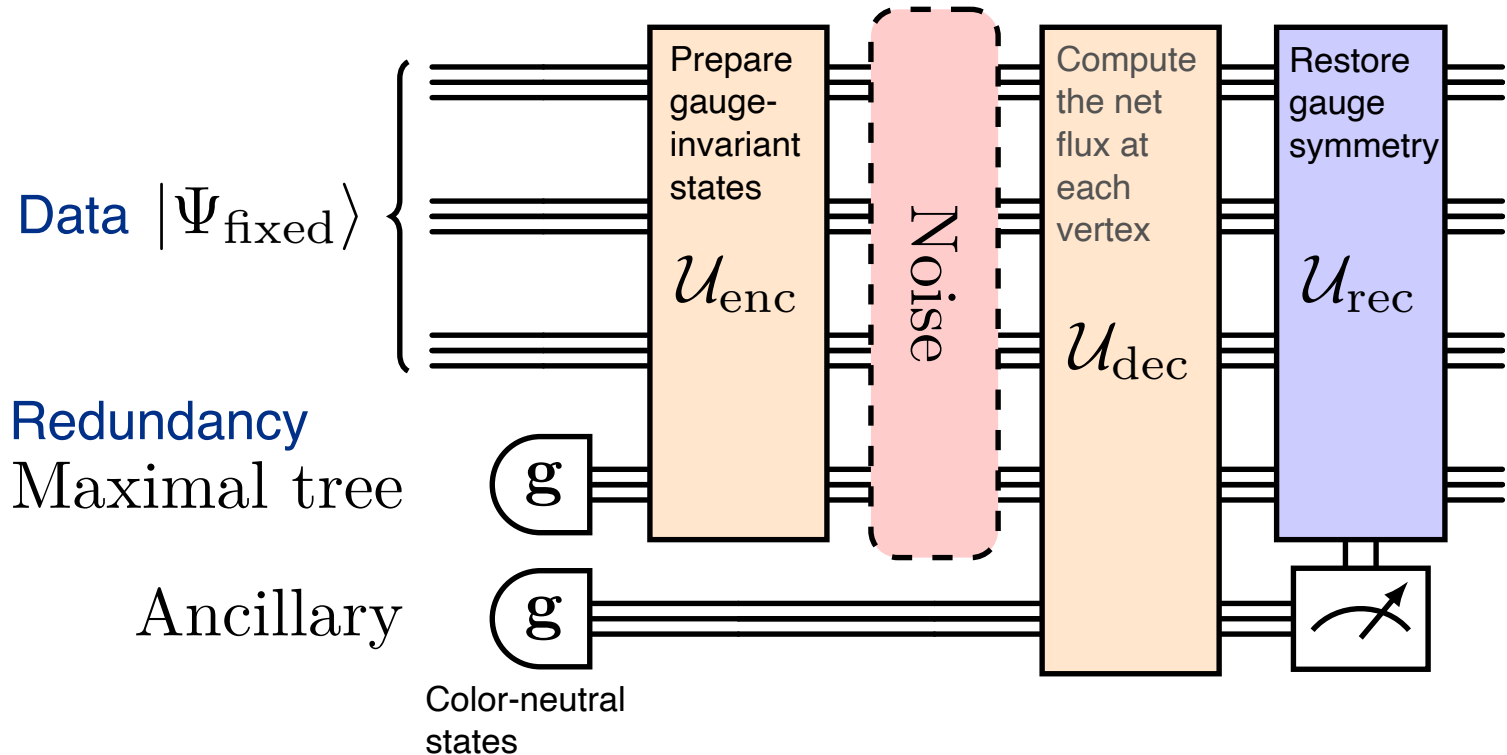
Data $|\Psi_{\text{fixed}}\rangle$

Redundancy
Maximal tree

Ancillary

$\mathbf{g}$

$\mathbf{g}$

Color-neutral states

Prepare gauge-invariant states
$\mathcal{U}_{\text{enc}}$

Noise

Compute the net flux at each vertex
$\mathcal{U}_{\text{dec}}$

Restore gauge symmetry
$\mathcal{U}_{\text{rec}}$